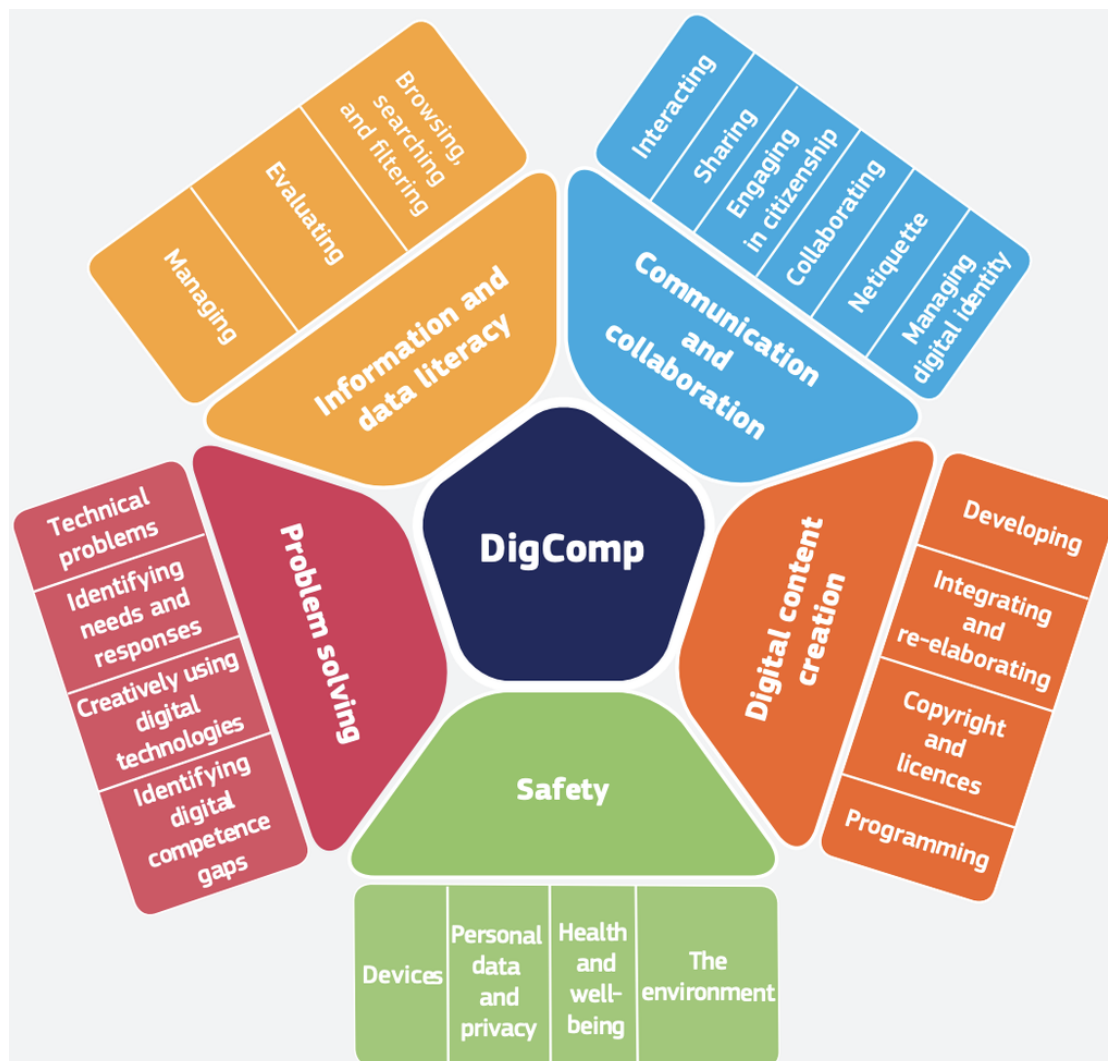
Browsing, searching and filtering

Evaluating

Managing

Information and data literacy

Interacting

Sharing

Engaging in citizenship

Collaborating

Netiquette

Managing digital identity

Communication and collaboration

DigComp

Technical problems

Identifying needs and responses

Creatively using digital technologies

Identifying digital competence gaps

Problem solving

Digital content creation

Developing

Integrating and re-elaborating

Copyright and licences

Programming

Safety

Devices

Personal data and privacy

Health and well-being

The environment